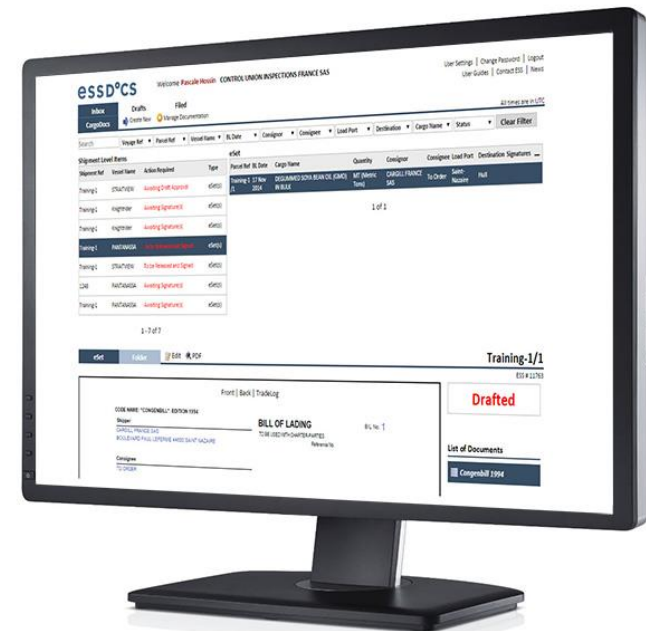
essDOCS

Welcome Pascale Hossin CONTROL UNION INSPECTIONS FRANCE SAS

User Settings | Change Password | Logout
User Guides | Contact ESS | News

All times are in UTC

Inbox
CargoDocs
Drafts
Create New
Filed
Manage Documentation

Search
Voyage Ref
Parcel Ref
Vessel Name
BL Date
Consignor
Consignee
Load Port
Destination
Cargo Name
Status
Clear Filter

Shipment Level Items

| Shipment Ref | Vessel Name | Action Required | Type |
|---|---|---|---|
| Training-1 | STRATVIEW | Awaiting Draft Approval | eSet(s) |
| Training-1 | Knightrider | Awaiting Signature(s) | eSet(s) |
| Training-1 | Knightrider | Awaiting Signature(s) | eSet(s) |
| Training-1 | PANTANASSA | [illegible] | eSet(s) |
| Training-1 | STRATVIEW | Ready Released and Signed | eSet(s) |
| 1248 | PANTANASSA | Awaiting Signature(s) | eSet(s) |
| Training-1 | PANTANASSA | Awaiting Signature(s) | eSet(s) |

1 - 7 of 7

eSet

| Parcel Ref | BL Date | Cargo Name | Quantity | Consignor | Consignee | Load Port | Destination | Signatures |
|---|---|---|---|---|---|---|---|---|
| Training-1/1 | 17 Nov 2014 | DEGUMMED SOYA BEAN OIL (GMO) IN BULK | MT (Metric Tons) | CARGILL FRANCE SAS | To Order | Saint-Nazaire | Hull | |

1 of 1

eSet
Folder
Edit
PDF

Training-1/1
ESS # 11763

Front | Back | TradeLog

CODE NAME: "CONGENBILL" EDITION 1994
Shipper
CARGILL FRANCE SAS
BOULEVARD PAUL LEFERME 44600 SAINT NAZAIRE

BILL OF LADING
TO BE USED WITH CHARTER-PARTIES
Reference No.
B/L No. 1

Consignee
TO ORDER

Drafted

List of Documents
Congenbill 1994